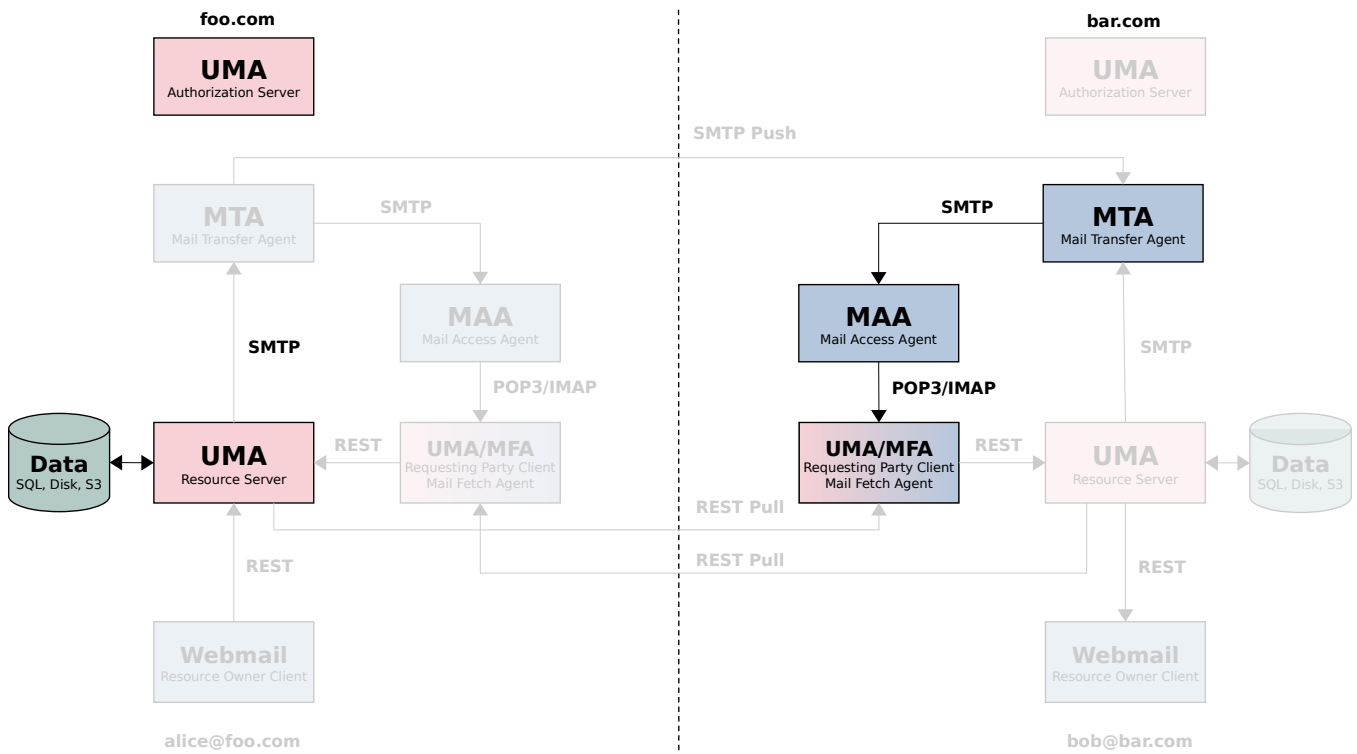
foo.com

UMA
Authorization Server

bar.com

UMA
Authorization Server

SMTP Push

MTA
Mail Transfer Agent

SMTP

SMTP

MTA
Mail Transfer Agent

MAA
Mail Access Agent

MAA
Mail Access Agent

SMTP

SMTP

POP3/IMAP

POP3/IMAP

Data
SQL, Disk, S3

UMA
Resource Server

REST

UMA/MFA
Requesting Party Client
Mail Fetch Agent

UMA/MFA
Requesting Party Client
Mail Fetch Agent

REST

UMA
Resource Server

Data
SQL, Disk, S3

REST Pull

REST Pull

REST

REST

Webmail
Resource Owner Client

Webmail
Resource Owner Client

alice@foo.com

bob@bar.com